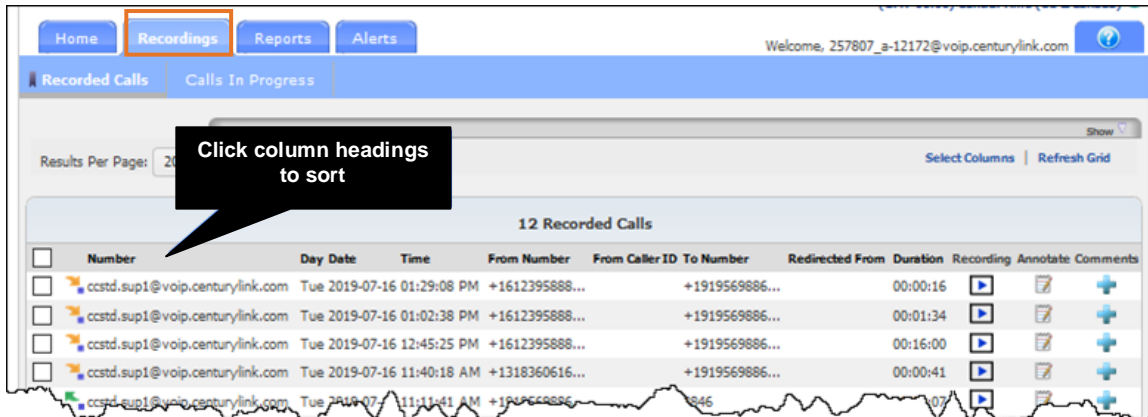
Home | Recordings | Reports | Alerts

Welcome, 257807_a-12172@voip.centurylink.com

Recorded Calls | Calls In Progress

Show

Results Per Page: 20

Click column headings to sort

Select Columns | Refresh Grid

12 Recorded Calls

| | Number | Day Date | Time | From Number | From Caller ID | To Number | Redirected From | Duration | Recording | Annotate | Comments |
|---|---|---|---|---|---|---|---|---|---|---|---|
| | ccstd.sup1@voip.centurylink.com | Tue 2019-07-16 | 01:29:08 PM | +1612395888... | | +1919569886... | | 00:00:16 | | | |
| | ccstd.sup1@voip.centurylink.com | Tue 2019-07-16 | 01:02:38 PM | +1612395888... | | +1919569886... | | 00:01:34 | | | |
| | ccstd.sup1@voip.centurylink.com | Tue 2019-07-16 | 12:45:25 PM | +1612395888... | | +1919569886... | | 00:16:00 | | | |
| | ccstd.sup1@voip.centurylink.com | Tue 2019-07-16 | 11:40:18 AM | +1318360616... | | +1919569886... | | 00:00:41 | | | |
| | ccstd.sup1@voip.centurylink.com | Tue 2019-07-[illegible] | 11:11:41 AM | +1919569886 | | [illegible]846 | | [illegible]07 | | | |